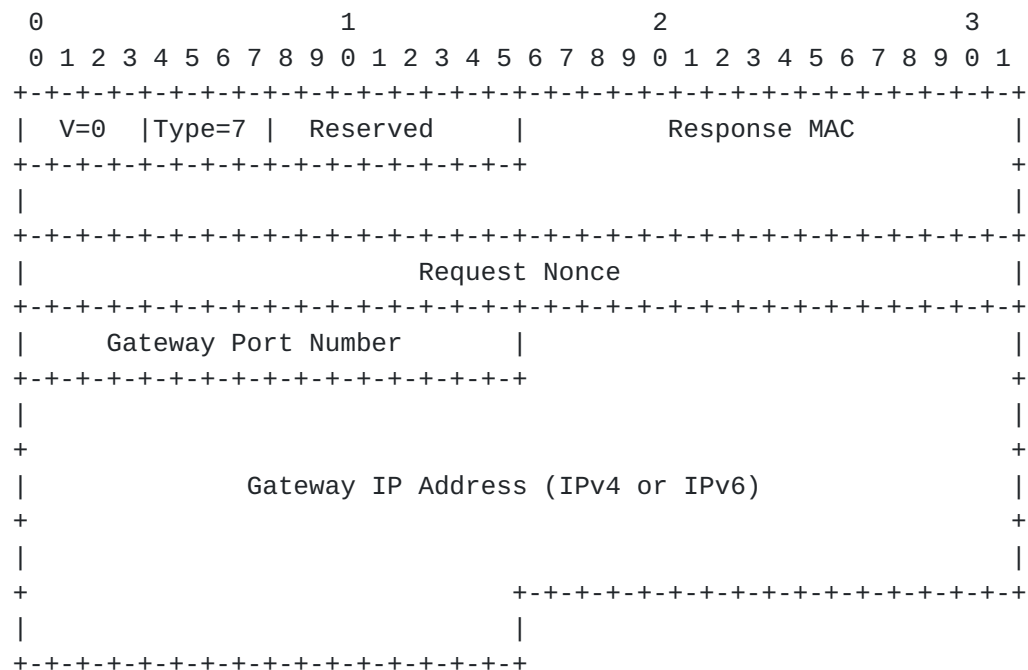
```
 0                   1                   2                   3
 0 1 2 3 4 5 6 7 8 9 0 1 2 3 4 5 6 7 8 9 0 1 2 3 4 5 6 7 8 9 0 1
+-+-+-+-+-+-+-+-+-+-+-+-+-+-+-+-+-+-+-+-+-+-+-+-+-+-+-+-+-+-+-+-+
|  V=0  |Type=7 |  Reserved     |         Response MAC          |
+-+-+-+-+-+-+-+-+-+-+-+-+-+-+-+-+                               +
|                                                               |
+-+-+-+-+-+-+-+-+-+-+-+-+-+-+-+-+-+-+-+-+-+-+-+-+-+-+-+-+-+-+-+-+
|                         Request Nonce                         |
+-+-+-+-+-+-+-+-+-+-+-+-+-+-+-+-+-+-+-+-+-+-+-+-+-+-+-+-+-+-+-+-+
|     Gateway Port Number       |                               |
+-+-+-+-+-+-+-+-+-+-+-+-+-+-+-+-+                               +
|                                                               |
+                                                               +
|           Gateway IP Address (IPv4 or IPv6)                   |
+                                                               +
|                                                               |
+                               +-+-+-+-+-+-+-+-+-+-+-+-+-+-+-+-+
|                               |
+-+-+-+-+-+-+-+-+-+-+-+-+-+-+-+-+
```